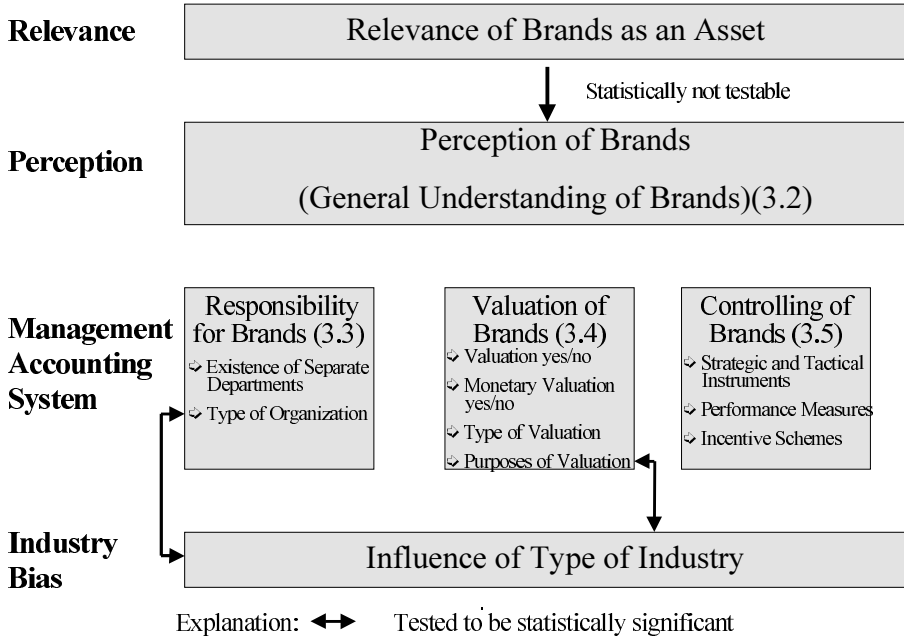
Relevance

Relevance of Brands as an Asset

Statistically not testable

Perception

Perception of Brands

(General Understanding of Brands)(3.2)

Management Accounting System

Responsibility for Brands (3.3)

Existence of Separate Departments

Type of Organization

Valuation of Brands (3.4)

Valuation yes/no

Monetary Valuation yes/no

Type of Valuation

Purposes of Valuation

Controlling of Brands (3.5)

Strategic and Tactical Instruments

Performance Measures

Incentive Schemes

Industry Bias

Influence of Type of Industry

Explanation: ↔ Tested to be statistically significant